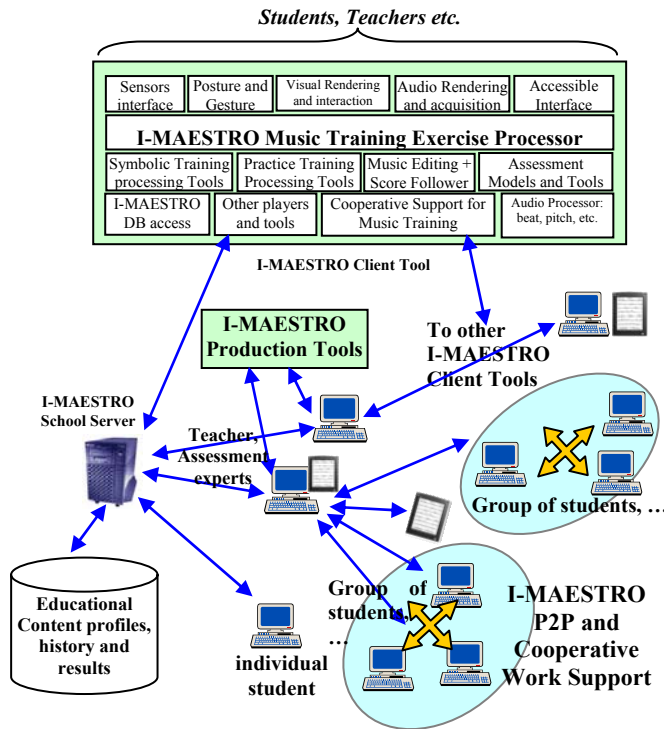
Students, Teachers etc.

Sensors interface

Posture and Gesture

Visual Rendering and interaction

Audio Rendering and acquisition

Accessible Interface

I-MAESTRO Music Training Exercise Processor

Symbolic Training processing Tools

Practice Training Processing Tools

Music Editing + Score Follower

Assessment Models and Tools

I-MAESTRO DB access

Other players and tools

Cooperative Support for Music Training

Audio Processor: beat, pitch, etc.

I-MAESTRO Client Tool

I-MAESTRO Production Tools

To other I-MAESTRO Client Tools

I-MAESTRO School Server

Teacher, Assessment experts

Group of students, …

Educational Content profiles, history and results

Group of students, …

I-MAESTRO P2P and Cooperative Work Support

individual student